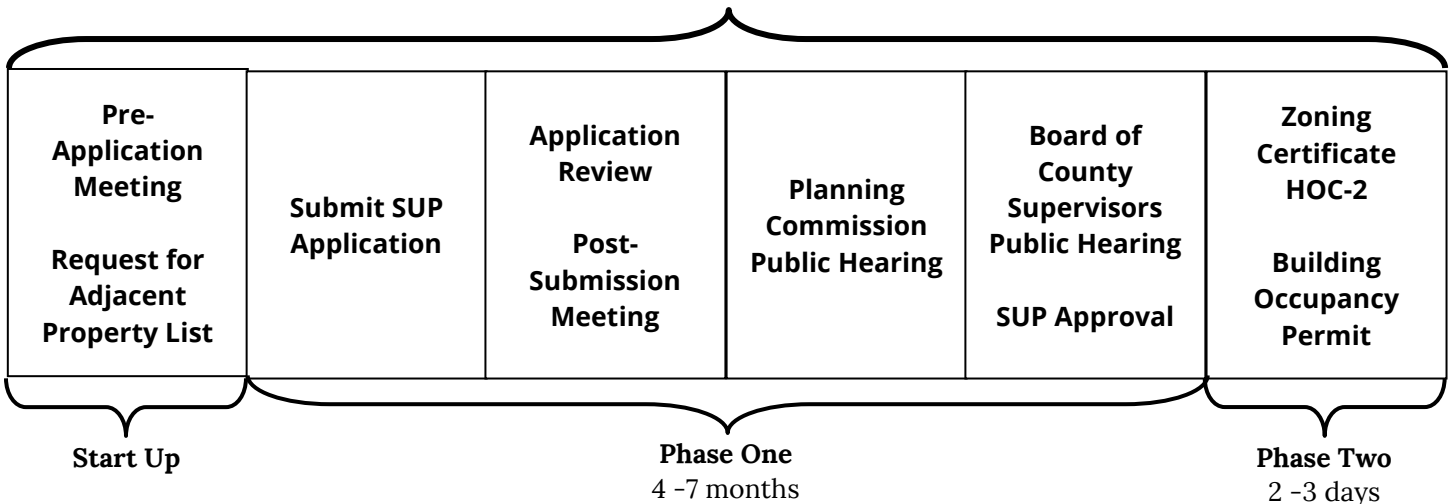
| Pre-Application Meeting<br><br>Request for Adjacent Property List | Submit SUP Application | Application Review<br><br>Post-Submission Meeting | Planning Commission Public Hearing | Board of County Supervisors Public Hearing<br><br>SUP Approval | Zoning Certificate HOC-2<br><br>Building Occupancy Permit |
|---|---|---|---|---|---|

Start Up

Phase One
4 -7 months

Phase Two
2 -3 days